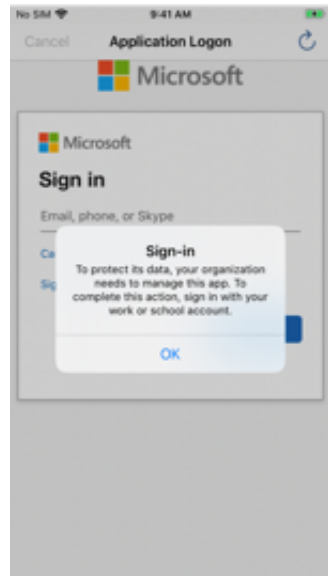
No SIM 9:41 AM

Cancel Application Logon

Microsoft

Microsoft

Sign in

Email, phone, or Skype

Ca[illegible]

Sig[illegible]

Sign-in

To protect its data, your organization needs to manage this app. To complete this action, sign in with your work or school account.

OK